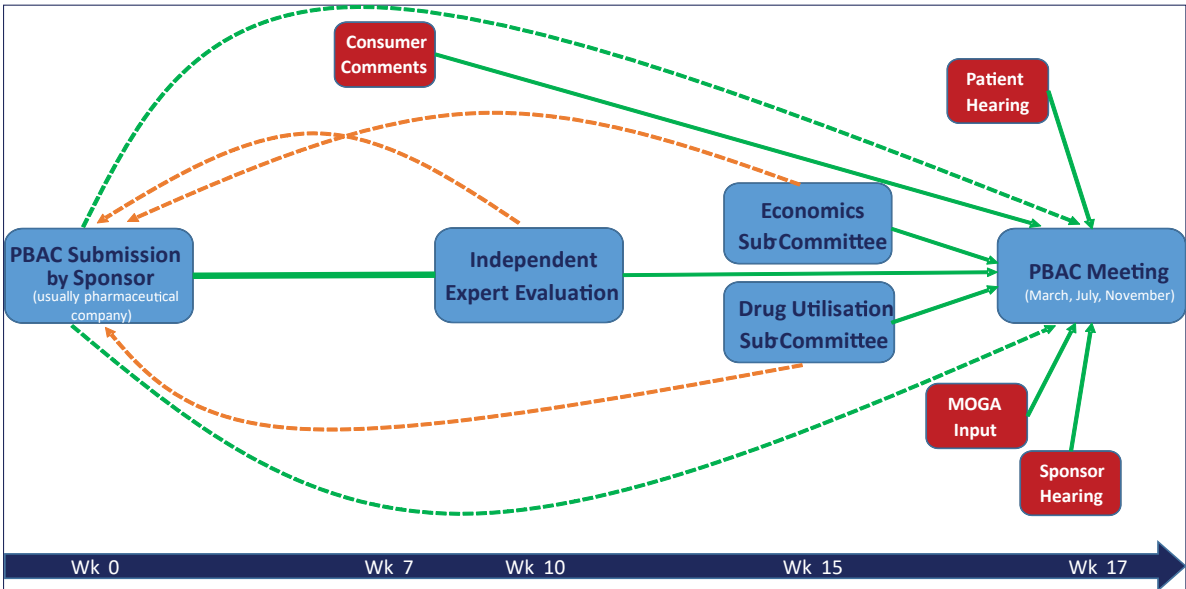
Consumer Comments

Patient Hearing

PBAC Submission by Sponsor
(usually pharmaceutical company)

Independent Expert Evaluation

Economics Sub Committee

Drug Utilisation Sub Committee

PBAC Meeting
(March, July, November)

MOGA Input

Sponsor Hearing

Wk 0

Wk 7

Wk 10

Wk 15

Wk 17